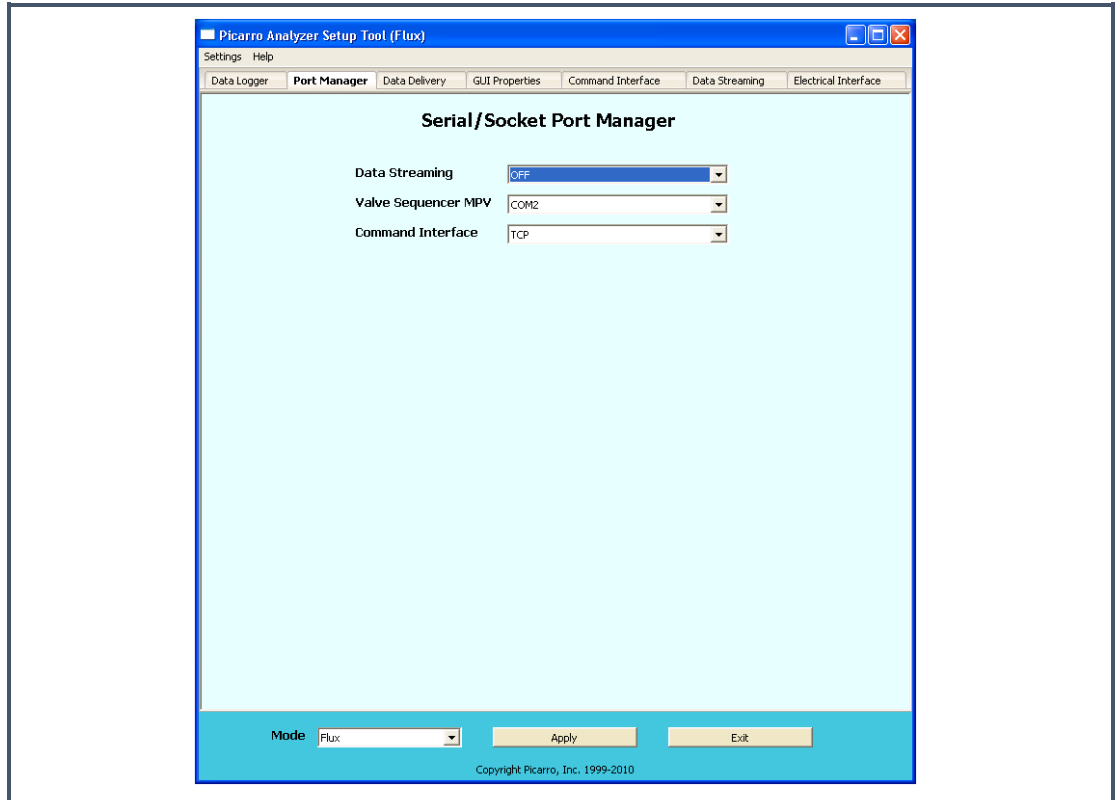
Picarro Analyzer Setup Tool (Flux)

Settings Help

Data Logger | Port Manager | Data Delivery | GUI Properties | Command Interface | Data Streaming | Electrical Interface

Serial/Socket Port Manager

Data Streaming OFF

Valve Sequencer MPV COM2

Command Interface TCP

Mode Flux

Apply

Exit

Copyright Picarro, Inc. 1999-2010